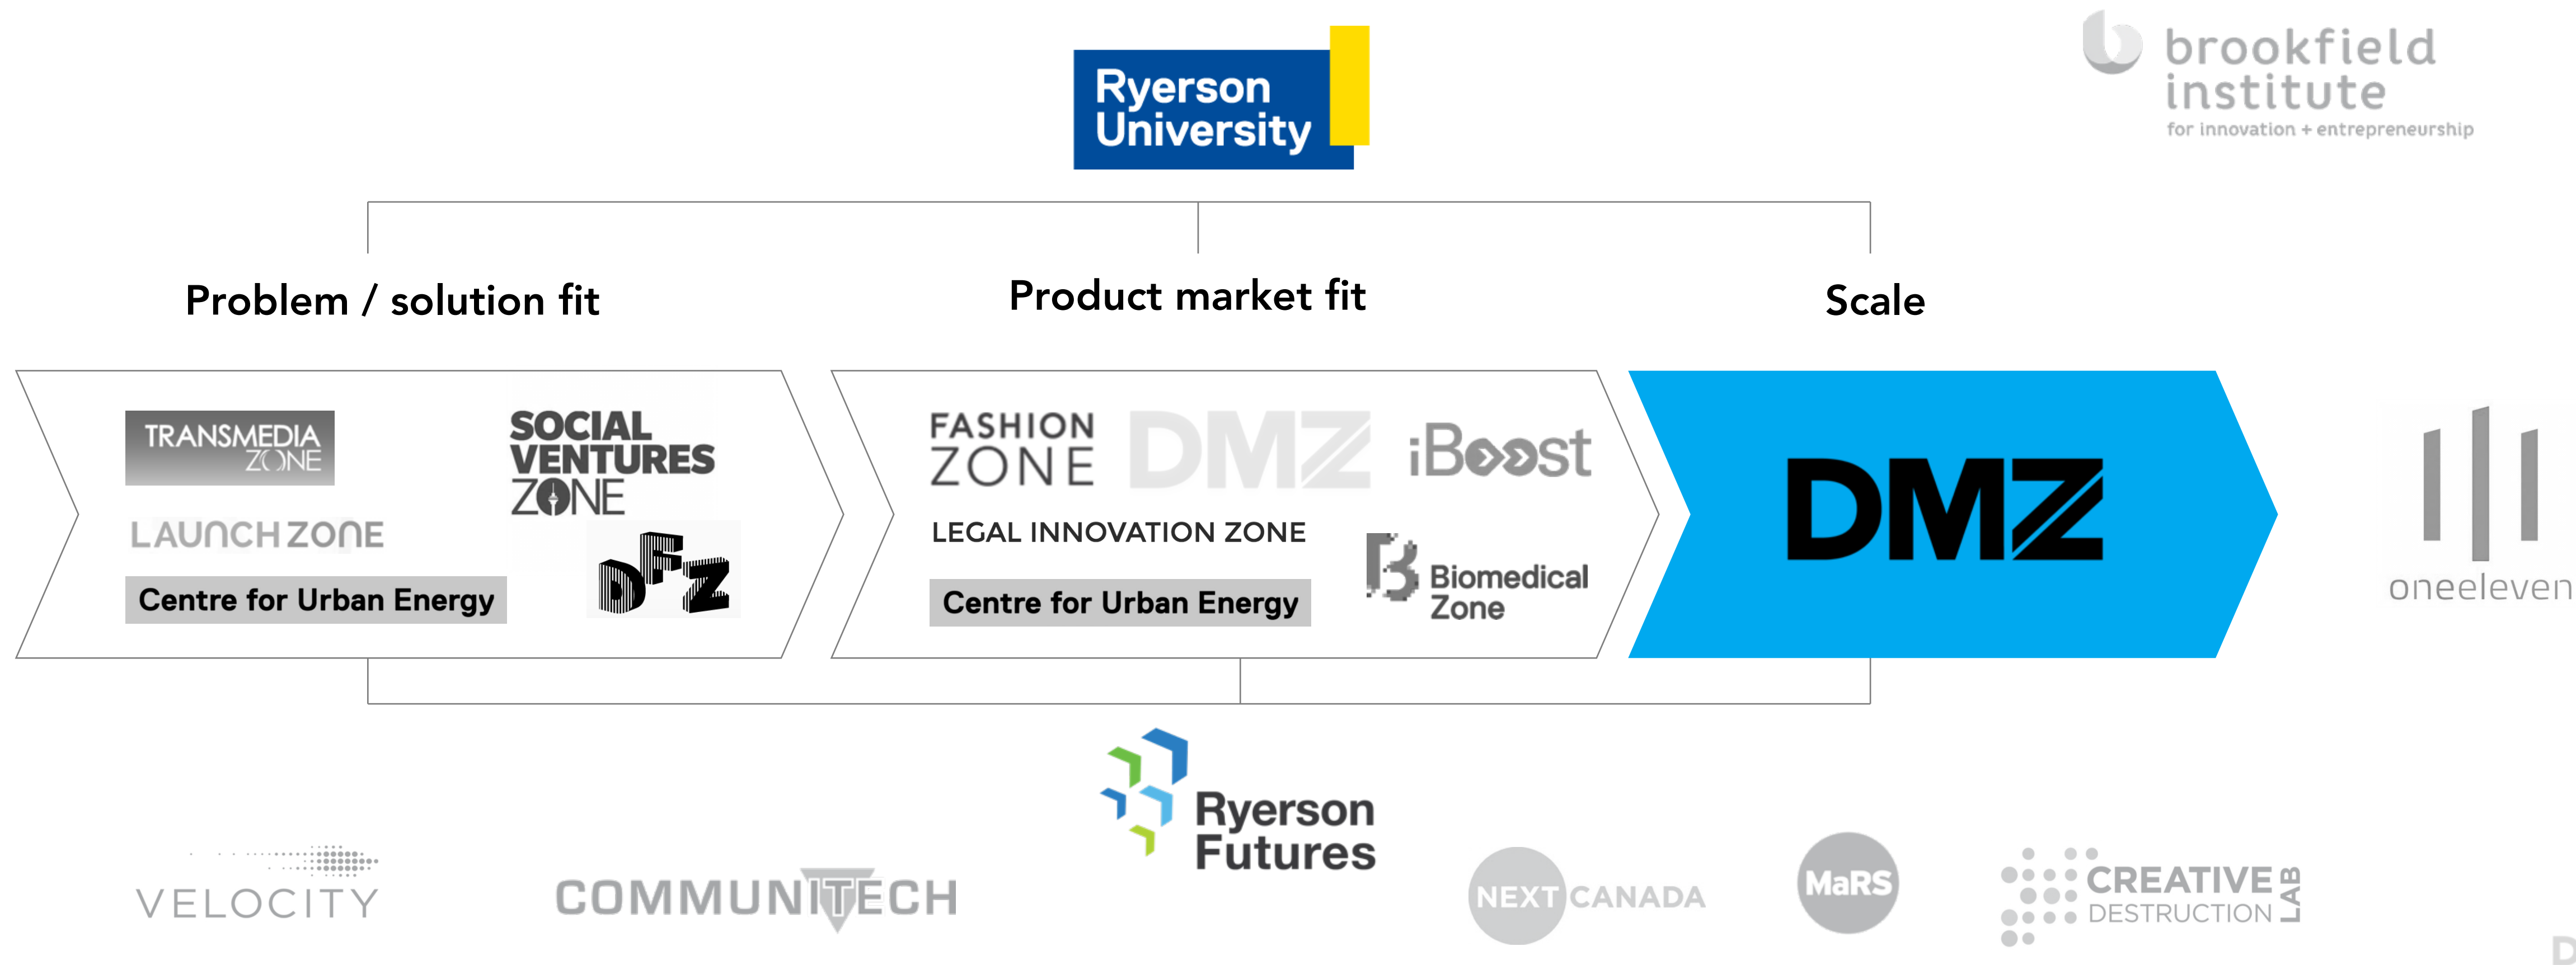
Ryerson University

brookfield institute
for innovation + entrepreneurship

Problem / solution fit

Product market fit

Scale

TRANSMEDIA ZONE

SOCIAL VENTURES ZONE

LAUNCH ZONE

DFZ

Centre for Urban Energy

FASHION ZONE

DMZ

iBoost

LEGAL INNOVATION ZONE

Biomedical Zone

Centre for Urban Energy

DMZ

oneeleven

Ryerson Futures

VELOCITY

COMMUNITECH

NEXT CANADA

MaRS

CREATIVE DESTRUCTION LAB